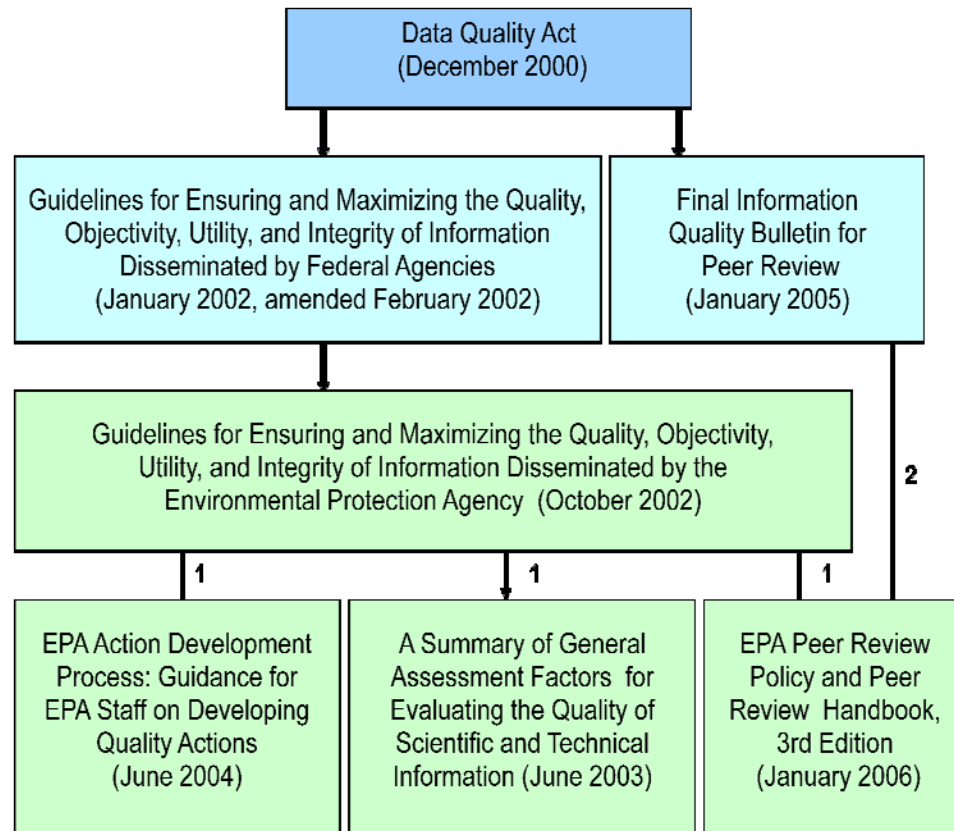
Data Quality Act
(December 2000)

Guidelines for Ensuring and Maximizing the Quality, Objectivity, Utility, and Integrity of Information Disseminated by Federal Agencies
(January 2002, amended February 2002)

Final Information Quality Bulletin for Peer Review
(January 2005)

Guidelines for Ensuring and Maximizing the Quality, Objectivity, Utility, and Integrity of Information Disseminated by the Environmental Protection Agency (October 2002)

2

1

1

1

EPA Action Development Process: Guidance for EPA Staff on Developing Quality Actions
(June 2004)

A Summary of General Assessment Factors for Evaluating the Quality of Scientific and Technical Information (June 2003)

EPA Peer Review Policy and Peer Review Handbook, 3rd Edition
(January 2006)